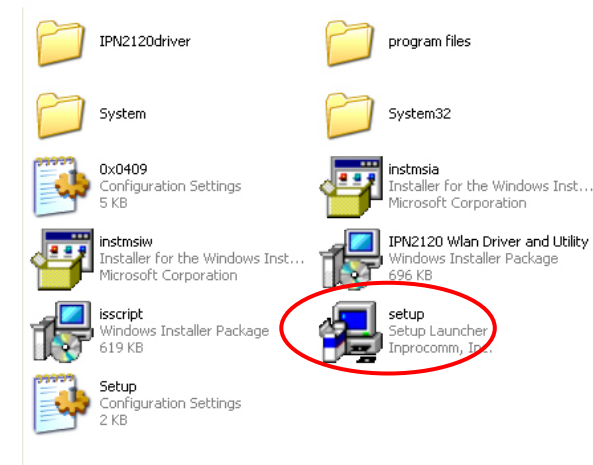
IPN2120driver

program files

System

System32

0x0409
Configuration Settings
5 KB

instmsia
Installer for the Windows Inst...
Microsoft Corporation

instmsiw
Installer for the Windows Inst...
Microsoft Corporation

IPN2120 Wlan Driver and Utility
Windows Installer Package
696 KB

isscript
Windows Installer Package
619 KB

setup
Setup Launcher
Inprocomm, Inc.

Setup
Configuration Settings
2 KB